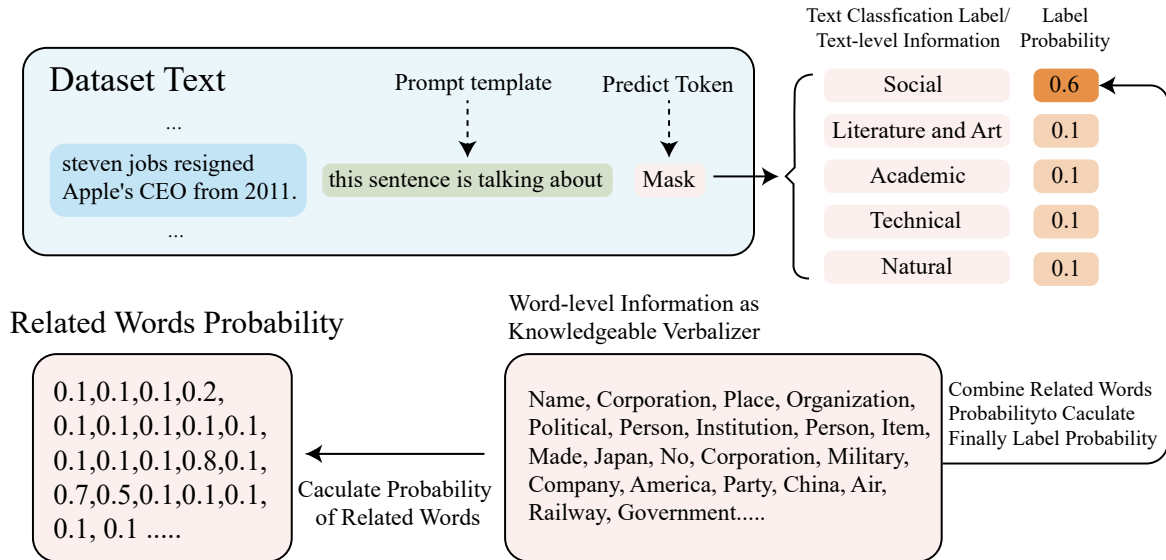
Dataset Text

...

steven jobs resigned Apple's CEO from 2011.

...

Prompt template

this sentence is talking about

Predict Token

Mask

Text Classfication Label/ Text-level Information

Label Probability

| Social | 0.6 |
|---|---|
| Literature and Art | 0.1 |
| Academic | 0.1 |
| Technical | 0.1 |
| Natural | 0.1 |

Related Words Probability

0.1,0.1,0.1,0.2,
0.1,0.1,0.1,0.1,0.1,
0.1,0.1,0.1,0.8,0.1,
0.7,0.5,0.1,0.1,0.1,
0.1, 0.1 .....

Caculate Probability of Related Words

Word-level Information as Knowledgeable Verbalizer

Name, Corporation, Place, Organization, Political, Person, Institution, Person, Item, Made, Japan, No, Corporation, Military, Company, America, Party, China, Air, Railway, Government.....

Combine Related Words Probabilityto Caculate Finally Label Probability